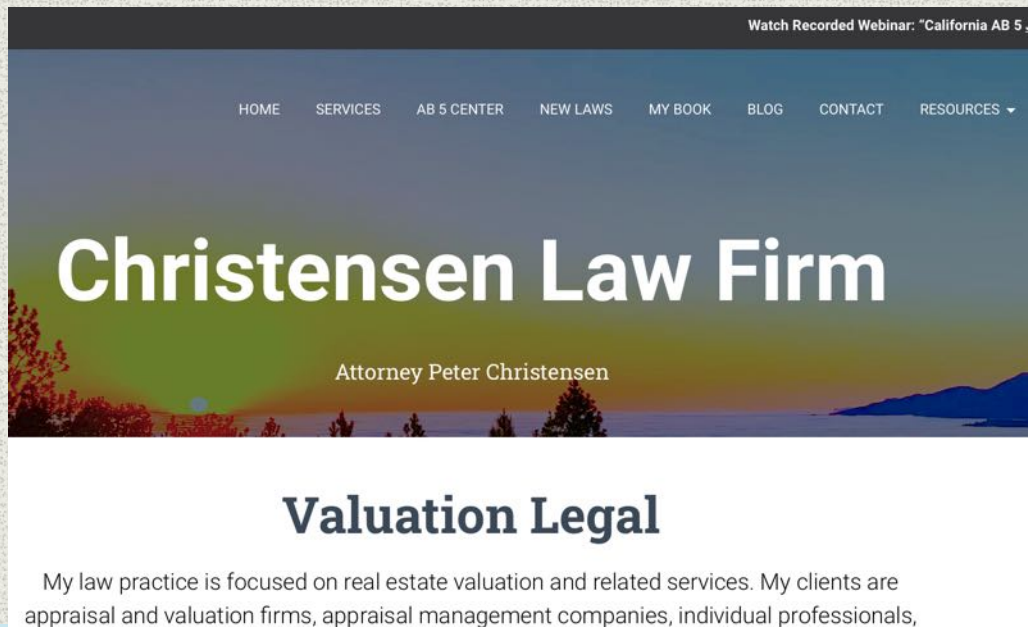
Watch Recorded Webinar: "California AB 5 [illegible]

HOME SERVICES AB 5 CENTER NEW LAWS MY BOOK BLOG CONTACT RESOURCES

Christensen Law Firm

Attorney Peter Christensen

Valuation Legal

My law practice is focused on real estate valuation and related services. My clients are appraisal and valuation firms, appraisal management companies, individual professionals,